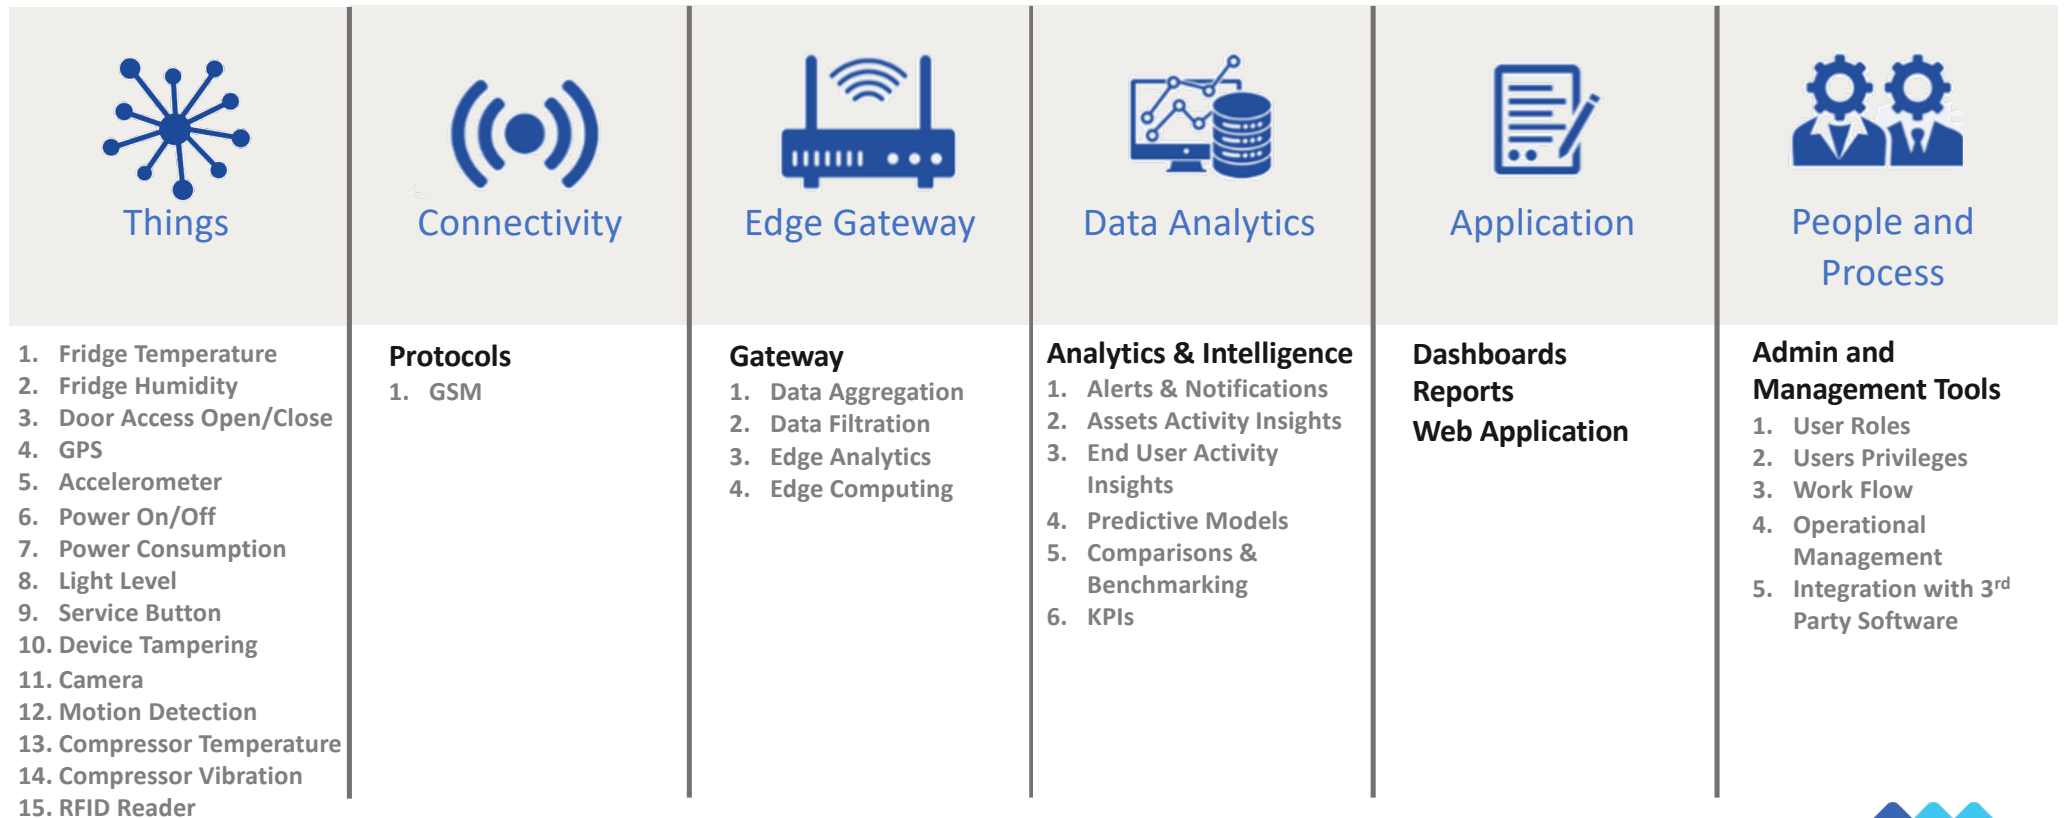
Things

1. Fridge Temperature
2. Fridge Humidity
3. Door Access Open/Close
4. GPS
5. Accelerometer
6. Power On/Off
7. Power Consumption
8. Light Level
9. Service Button
10. Device Tampering
11. Camera
12. Motion Detection
13. Compressor Temperature
14. Compressor Vibration
15. RFID Reader

Connectivity

Protocols
1. GSM

Edge Gateway

Gateway
1. Data Aggregation
2. Data Filtration
3. Edge Analytics
4. Edge Computing

Data Analytics

Analytics & Intelligence
1. Alerts & Notifications
2. Assets Activity Insights
3. End User Activity Insights
4. Predictive Models
5. Comparisons & Benchmarking
6. KPIs

Application

Dashboards
Reports
Web Application

People and Process

Admin and Management Tools
1. User Roles
2. Users Privileges
3. Work Flow
4. Operational Management
5. Integration with 3$^{rd}$ Party Software